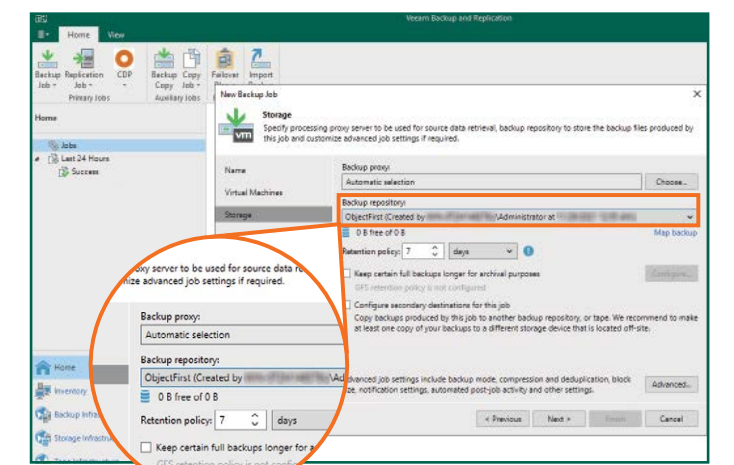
Veeam Backup and Replication

Home View

Backup Job
Replication Job
CDP
Primary Jobs

Backup Copy
Copy Job
Auxiliary Jobs

Failover Plan
Import Backup

Home

Jobs
Last 24 Hours
Success

New Backup Job

Storage
Specify processing proxy server to be used for source data retrieval, backup repository to store the backup files produced by this job and customize advanced job settings if required.

Name
Virtual Machines
Storage

Backup proxy:
Automatic selection
Choose...

Backup repository:
ObjectFirst (Created by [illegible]\Administrator at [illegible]

0 B free of 0 B
Map backup

Retention policy: 7 days

Keep certain full backups longer for archival purposes
GFS retention policy is not configured
Configure...

Configure secondary destinations for this job
Copy backups produced by this job to another backup repository, or tape. We recommend to make at least one copy of your backups to a different storage device that is located off-site.

Advanced job settings include backup mode, compression and deduplication, block size, notification settings, automated post-job activity and other settings.
Advanced...

< Previous
Next >
Finish
Cancel

Home
Inventory
Backup Infrastructure
Storage Infrastructure
Tape Infrastructure

oxy server to be used for source data re
mize advanced job settings if required.

Backup proxy:
Automatic selection

Backup repository:
ObjectFirst (Created by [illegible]\Ad

0 B free of 0 B

Retention policy: 7 days

Keep certain full backups longer for a
GFS retention policy is not confi